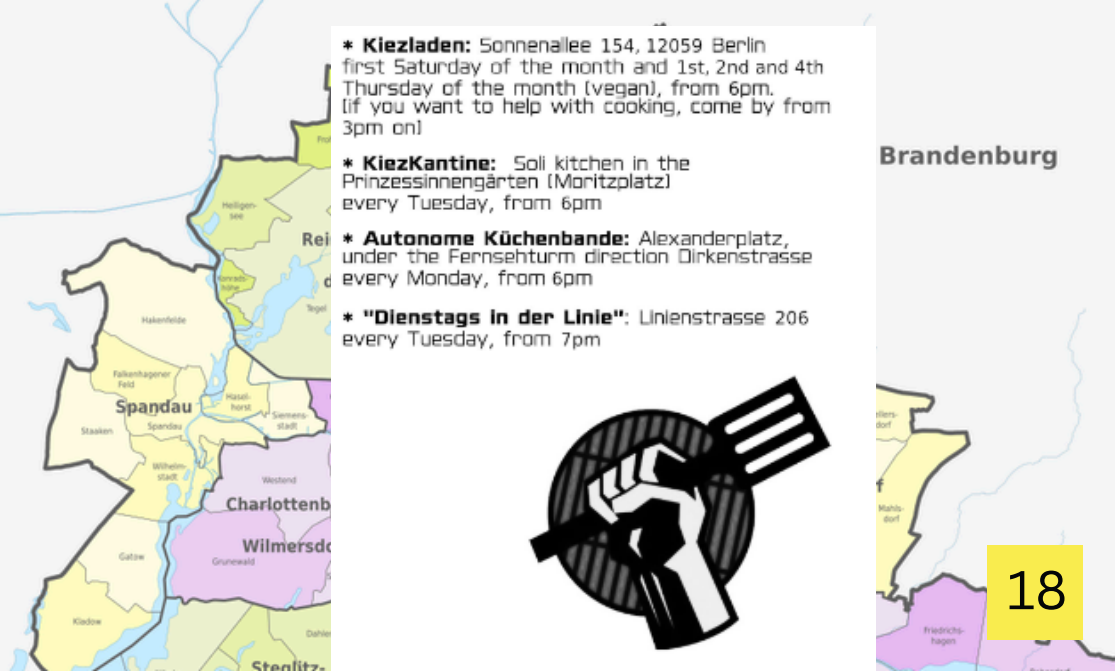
* **Kiezladen:** Sonnenallee 154, 12059 Berlin
first Saturday of the month and 1st, 2nd and 4th Thursday of the month (vegan), from 6pm.
(if you want to help with cooking, come by from 3pm on)

* **KiezKantine:** Soli kitchen in the Prinzessinnengärten (Moritzplatz)
every Tuesday, from 6pm

* **Autonome Küchenbande:** Alexanderplatz, under the Fernsehturm direction Dirkenstrasse
every Monday, from 6pm

* **"Dienstags in der Linie"**: Linienstrasse 206
every Tuesday, from 7pm

Brandenburg

Frohnau

Heiligensee

Rei

Konradshöhe

Tegel

Hakenfelde

Falkenhagener Feld

Spandau

Spandau

Staaken

Haselhorst

Siemensstadt

Wilhelmstadt

Westend

Charlottenb

Wilmersdo

Gatow

Grunewald

Kladow

Dahlem

Steglitz-

ellersdorf

f

Mahlsdorf

Friedrichshagen

18